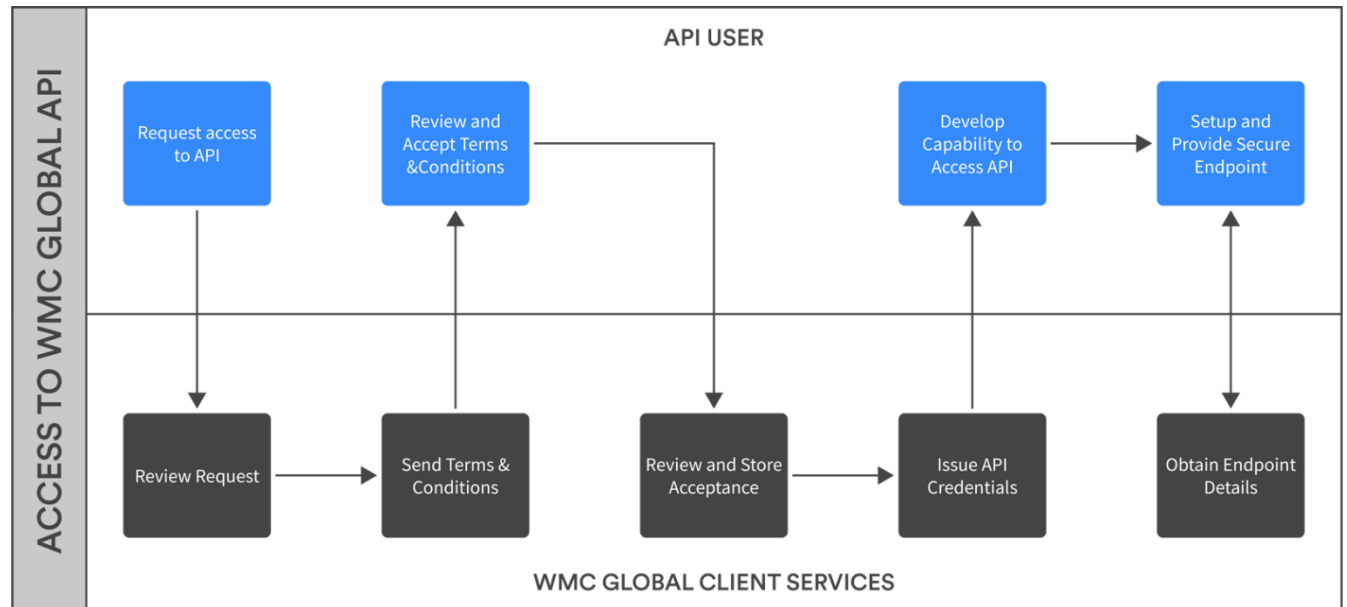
ACCESS TO WMC GLOBAL API

API USER

Request access to API

Review and Accept Terms &Conditions

Develop Capability to Access API

Setup and Provide Secure Endpoint

Review Request

Send Terms & Conditions

Review and Store Acceptance

Issue API Credentials

Obtain Endpoint Details

WMC GLOBAL CLIENT SERVICES